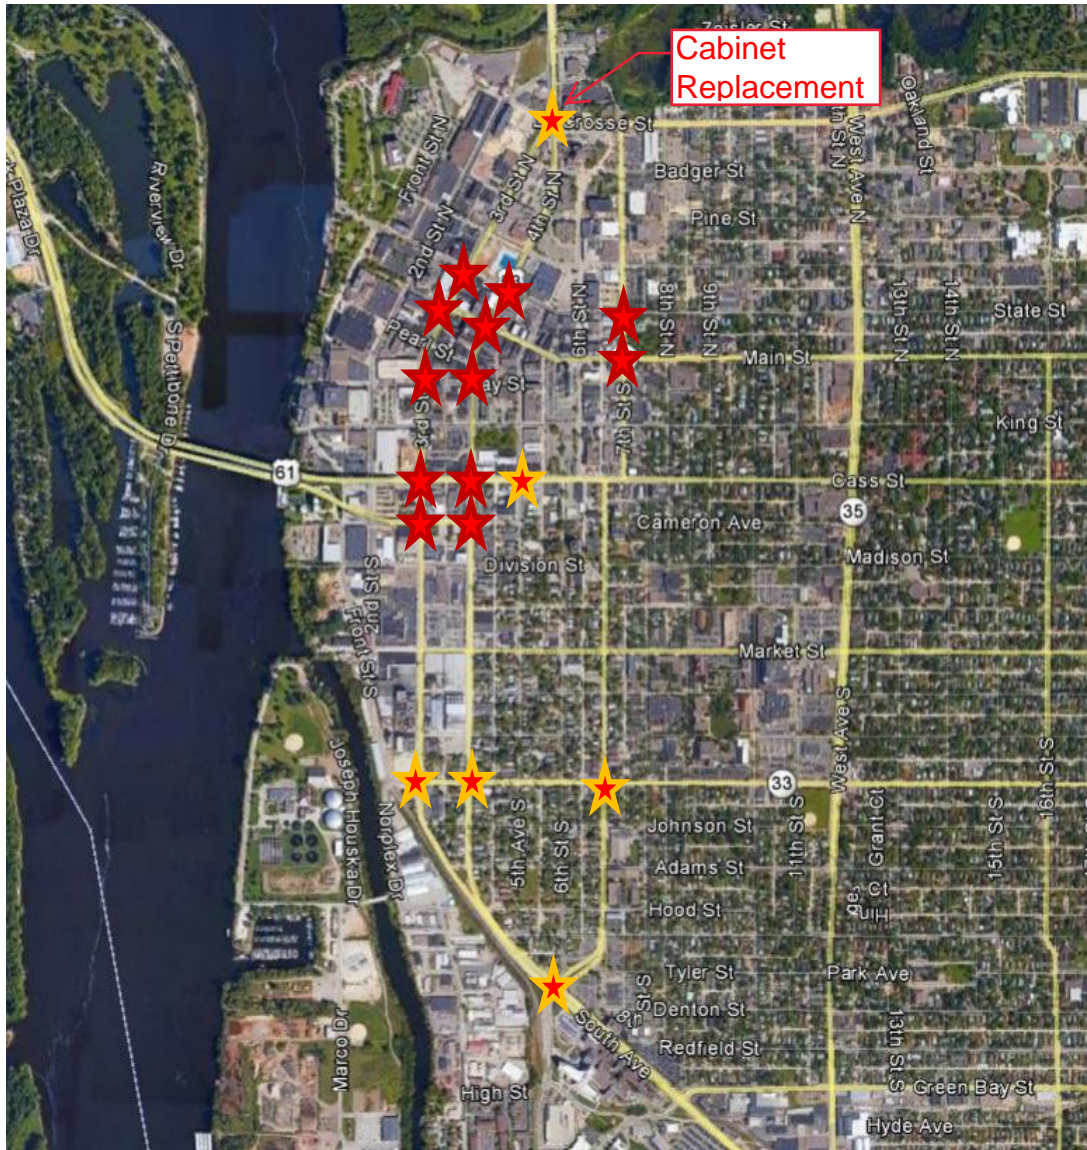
Cabinet Replacement

Zeisler St
Crosse St
Oakland St
Badger St
Pine St
Front St N
3rd St N
4th St N
2nd St N
Riverview Dr
Plaza Dr
S Pettibone Dr
State St
Pearl St
6th St N
8th St N
9th St N
13th St N
14th St N
Main St
Jay St
3rd St
7th St
West Ave N
King St
61
Cass St
Cameron Ave
35
Madison St
Division St
S 2nd St
Front St S
Market St
West Ave S
Joseph Houska Dr
Norplex Dr
33
5th Ave S
6th St S
Johnson St
11th St S
Grant Ct
15th St S
16th St S
Adams St
Hood St
Tyler St
8th St S
Denton St
Park Ave
13th St S
Redfield St
South Ave
Marco Dr
High St
Green Bay St
Hyde Ave